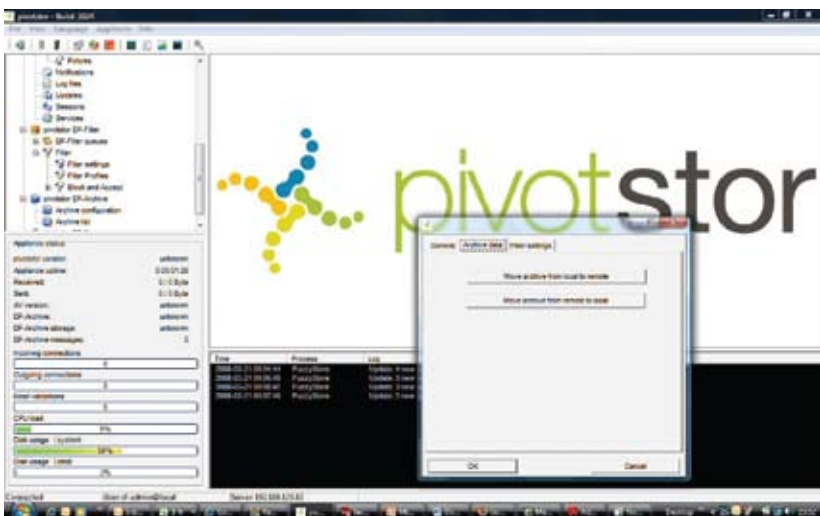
pivotstor - Build 3925

File View Language Appliance Info

Policies
Notifications
Log files
Updates
Sessions
Services
pivotstor DF-Filter
DF-Filter queues
Filter
Filter settings
Filter Profiles
Block and Accept
pivotstor DF-Archive
Archive configuration
Archive list

Appliance status
pivotstor version: unknown
Appliance uptime: 0:05:01:25
Received: 0 / 0 Byte
Sent: 0 / 0 Byte
AV version: unknown
DF-Archive: unknown
DF-Archive storage: unknown
DF-Archive messages: 0
Incoming connections
0
Outgoing connections
0
Mail rate/hour
0
CPU load
9%
Disk usage (system)
58%
Disk usage (data)
2%

pivotstor

General | Archive data | Filter settings

Move archive from local to remote

Move archive from remote to local

OK | Cancel

Time | Process | Log
2008-03-21 09:04:44 | FuzzyStore | Update: 4 new
2008-03-21 09:06:49 | FuzzyStore | Update: 3 new
2008-03-21 09:06:47 | FuzzyStore | Update: 3 new
2008-03-21 09:07:46 | FuzzyStore | Update: 3 new

Connected | User id admin@local | Server 192.168.123.61